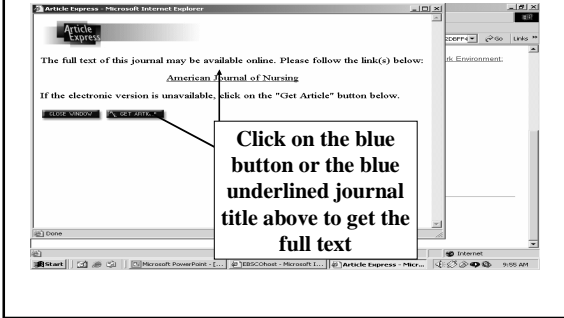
Article Express - Microsoft Internet Explorer

Article Express

The full text of this journal may be available online. Please follow the link(s) below:

American Journal of Nursing

If the electronic version is unavailable, click on the "Get Article" button below.

CLOSE WINDOW GET ARTICLE

Click on the blue button or the blue underlined journal title above to get the full text

Done

Go Links

rk Environment;

Internet

Start Microsoft PowerPoint - [... EBSCOhost - Microsoft I... Article Express - Micr... 9:55 AM